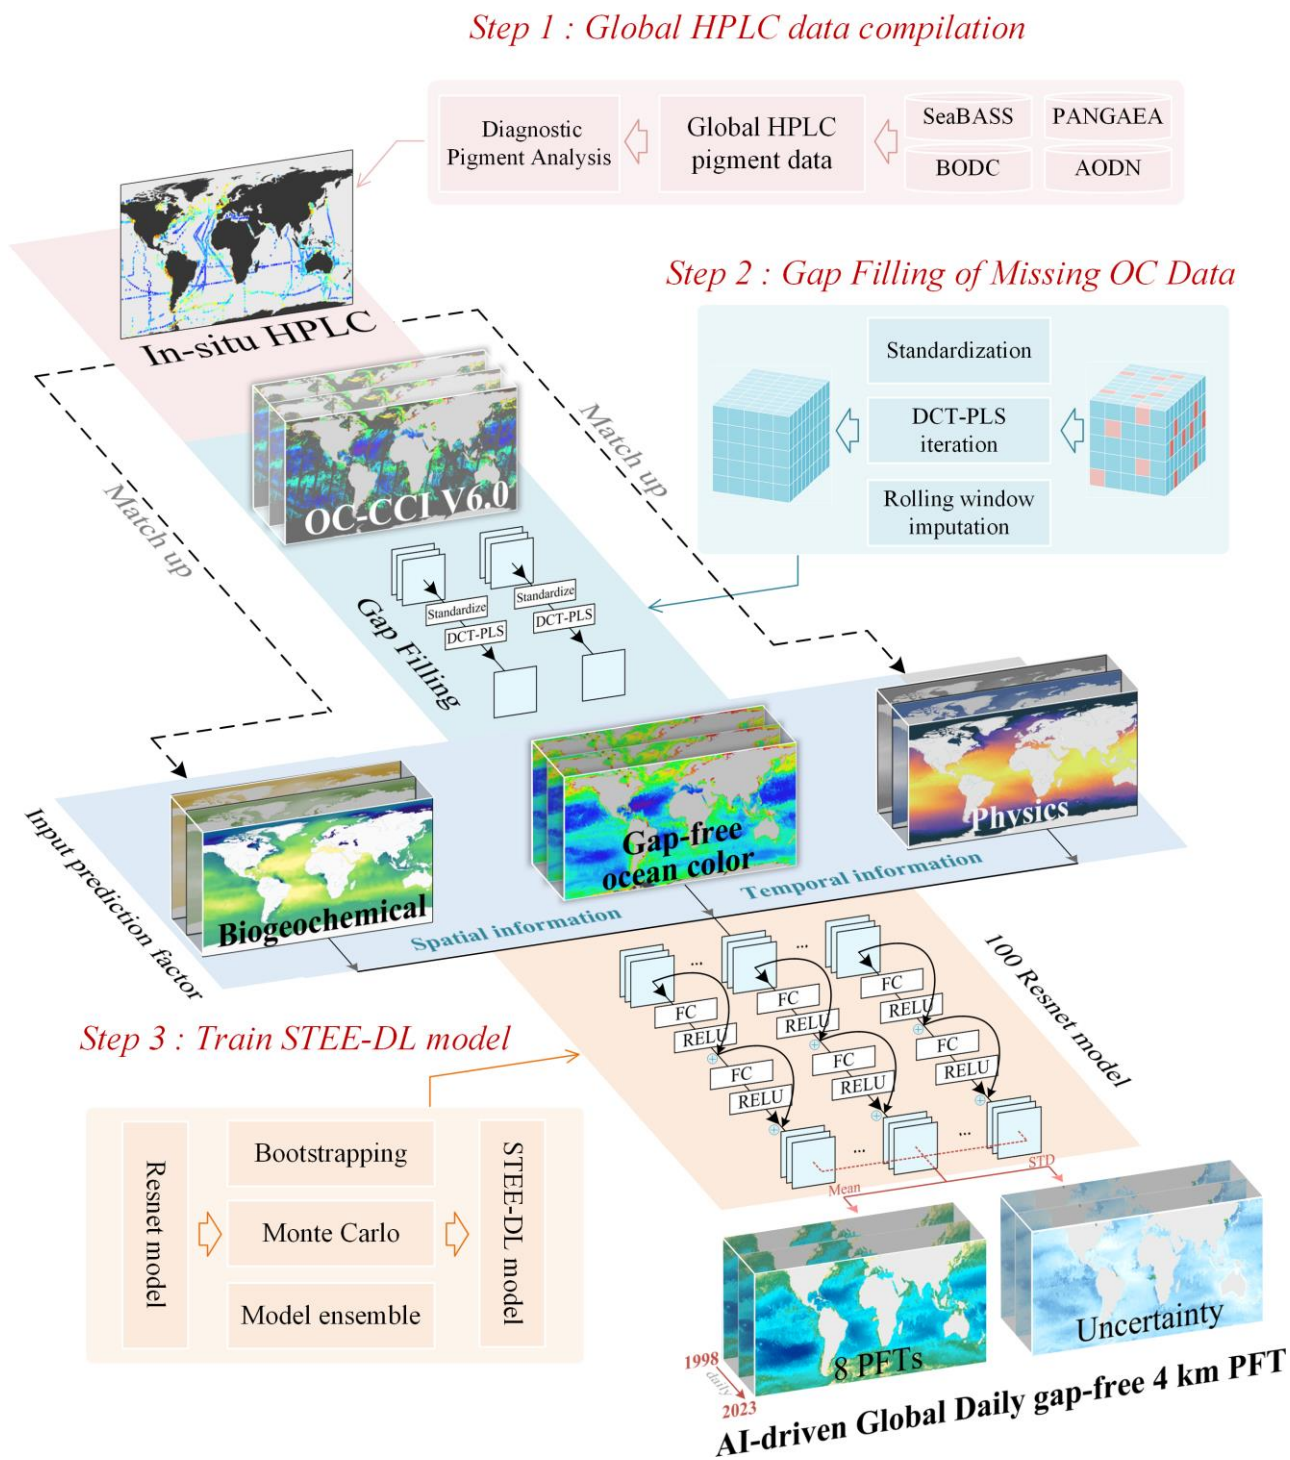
Step 1 : Global HPLC data compilation

Diagnostic Pigment Analysis

Global HPLC pigment data

SeaBASS

PANGAEA

BODC

AODN

In-situ HPLC

Step 2 : Gap Filling of Missing OC Data

Standardization

DCT-PLS iteration

Rolling window imputation

Match up

Match up

OC-CCI V6.0

Standardize

DCT-PLS

Standardize

DCT-PLS

Gap Filling

Physics

Gap-free ocean color

Biogeochemical

Temporal information

Spatial information

Input prediction factor

100 Resnet model

...

...

FC

RELU

FC

RELU

FC

RELU

FC

RELU

FC

RELU

FC

RELU

...

...

Mean

STD

Step 3 : Train STEE-DL model

Resnet model

Bootstrapping

Monte Carlo

Model ensemble

STEE-DL model

8 PFTs

Uncertainty

1998

daily

2023

AI-driven Global Daily gap-free 4 km PFT